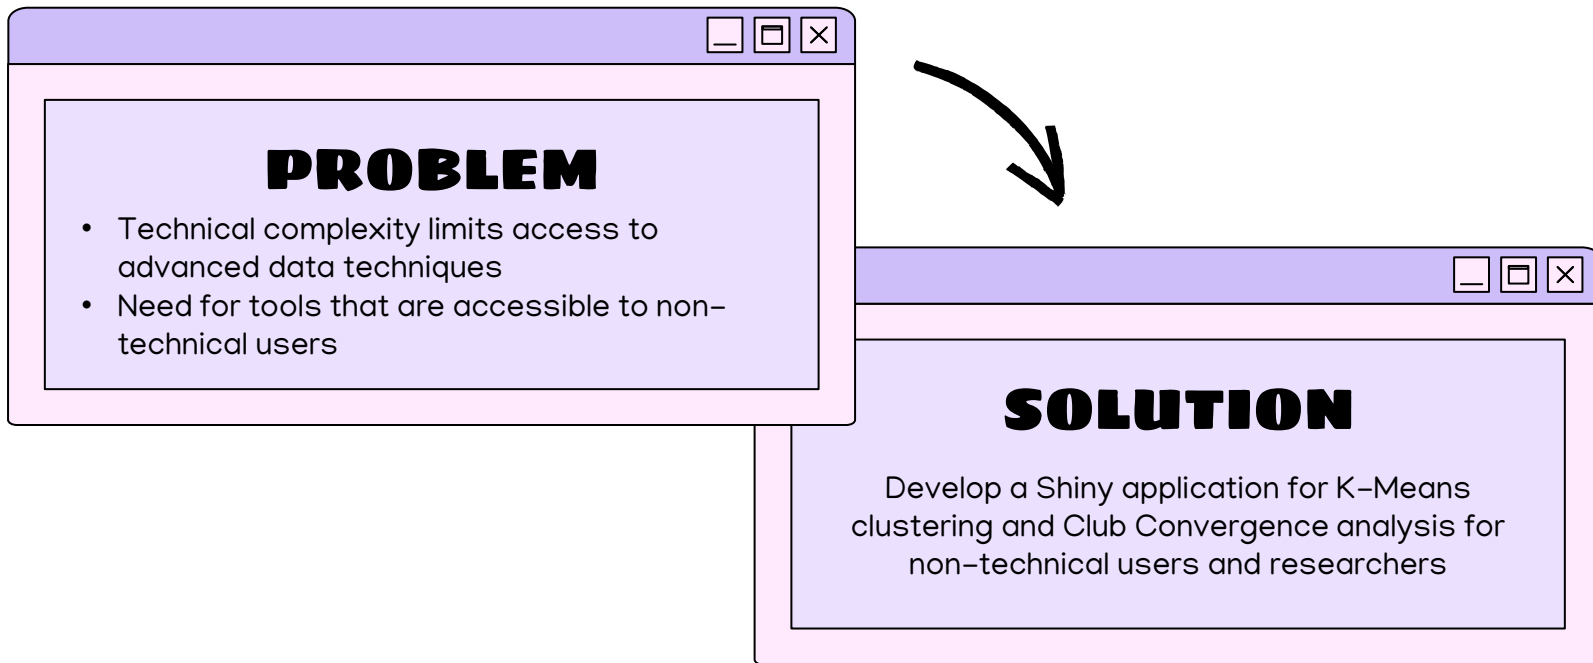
PROBLEM

- Technical complexity limits access to advanced data techniques
- Need for tools that are accessible to non-technical users

SOLUTION

Develop a Shiny application for K-Means clustering and Club Convergence analysis for non-technical users and researchers